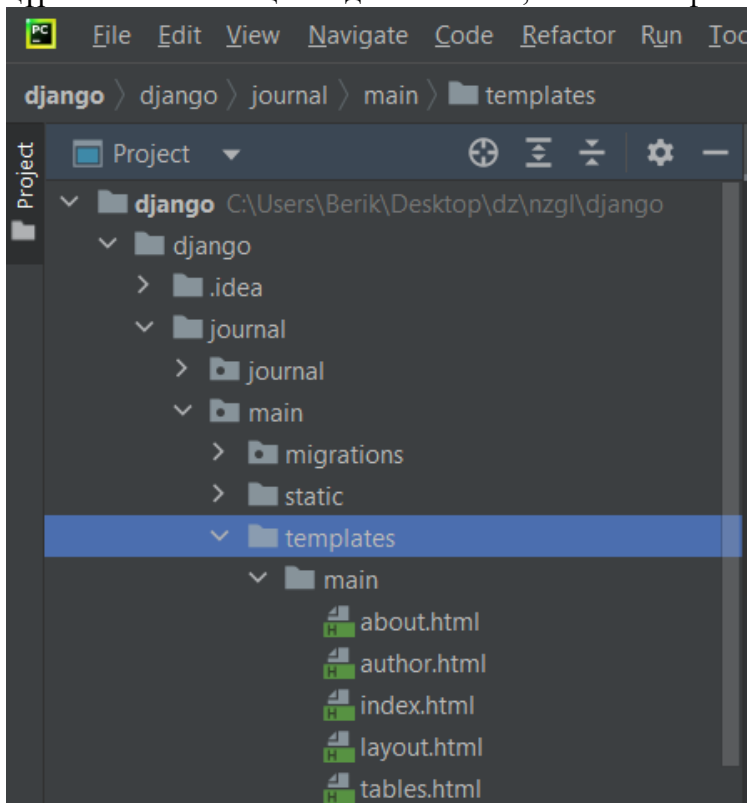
PC File Edit View Navigate Code Refactor Run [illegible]

django 〉 django 〉 journal 〉 main 〉 templates

Project

Project

django C:\Users\Berik\Desktop\dz\nzgl\django
django
.idea
journal
journal
main
migrations
static
templates
main
about.html
author.html
index.html
layout.html
tables.html